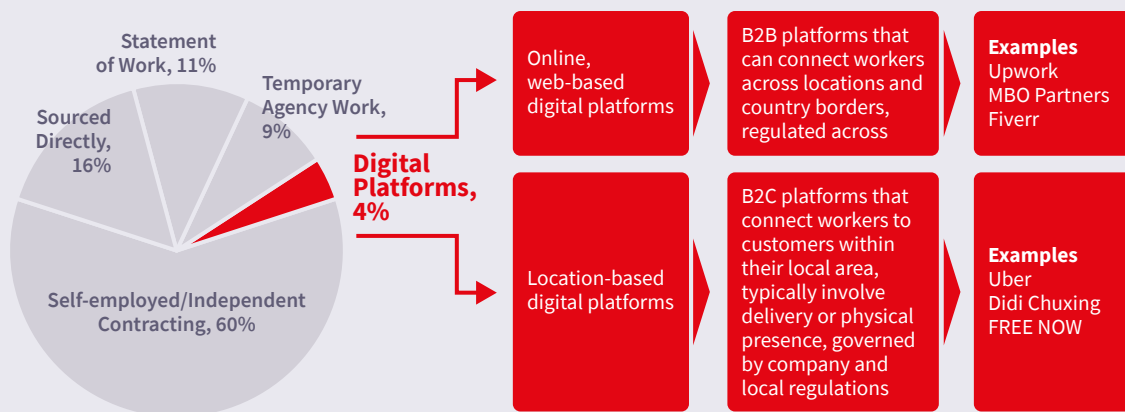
Statement of Work, 11%

Sourced Directly, 16%

Temporary Agency Work, 9%

Digital Platforms, 4%

Self-employed/Independent Contracting, 60%

Online, web-based digital platforms

B2B platforms that can connect workers across locations and country borders, regulated across

**Examples**
Upwork
MBO Partners
Fiverr

Location-based digital platforms

B2C platforms that connect workers to customers within their local area, typically involve delivery or physical presence, governed by company and local regulations

**Examples**
Uber
Didi Chuxing
FREE NOW